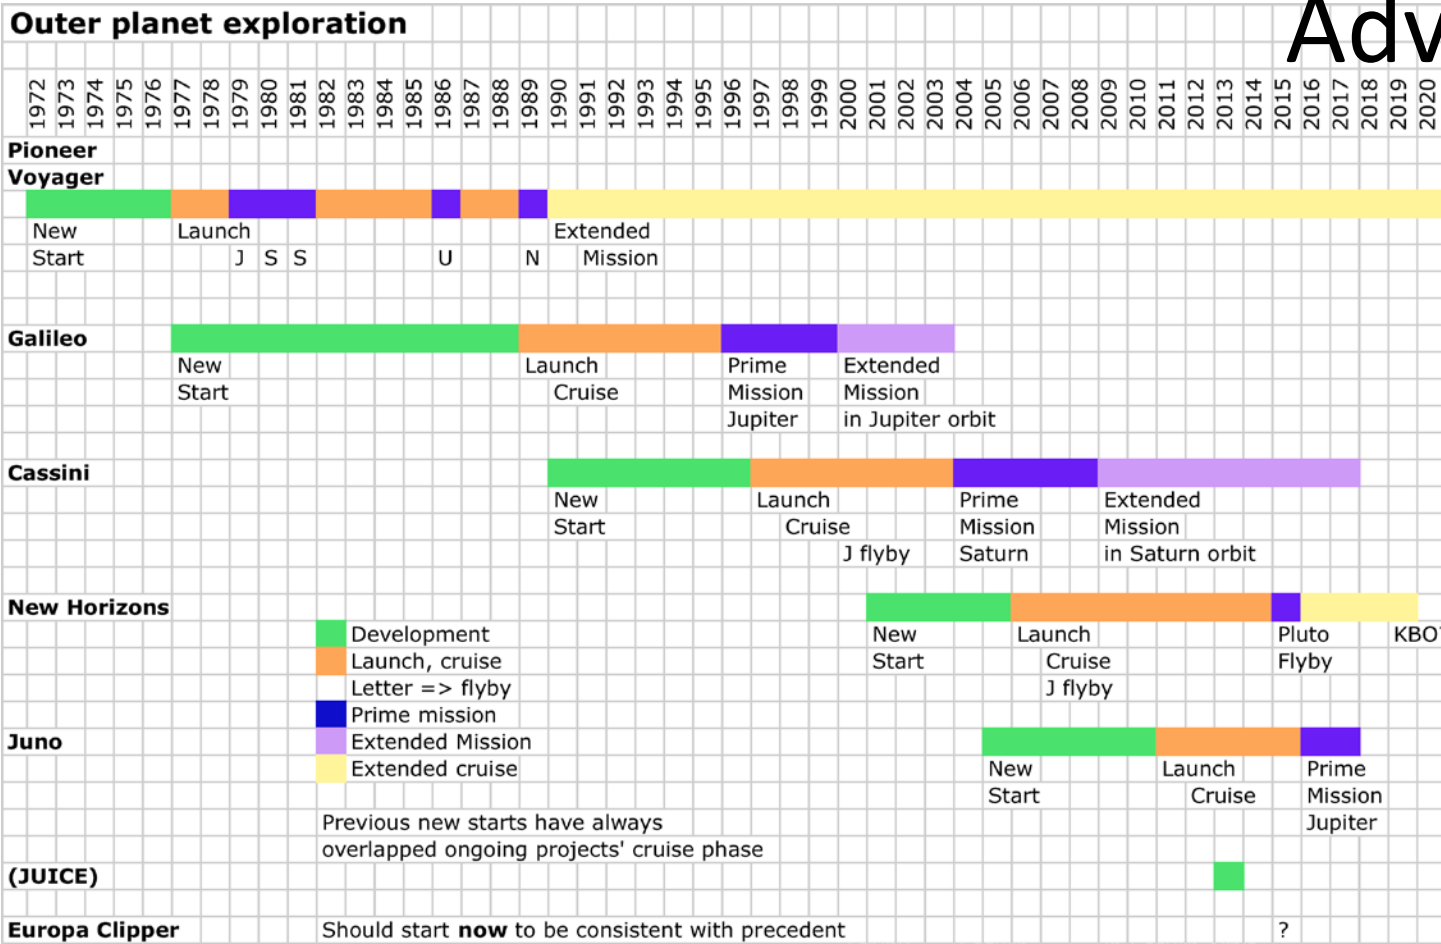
Outer planet exploration

Adv

1972 1973 1974 1975 1976 1977 1978 1979 1980 1981 1982 1983 1984 1985 1986 1987 1988 1989 1990 1991 1992 1993 1994 1995 1996 1997 1998 1999 2000 2001 2002 2003 2004 2005 2006 2007 2008 2009 2010 2011 2012 2013 2014 2015 2016 2017 2018 2019 2020

Pioneer

Voyager

New Start

Launch

J S S

U

N

Extended Mission

Galileo

New Start

Launch Cruise

Prime Mission Jupiter

Extended Mission in Jupiter orbit

Cassini

New Start

Launch Cruise J flyby

Prime Mission Saturn

Extended Mission in Saturn orbit

New Horizons

Development
Launch, cruise
Letter => flyby
Prime mission
Extended Mission
Extended cruise

New Start

Launch Cruise J flyby

Pluto Flyby

KBO

Juno

New Start

Launch Cruise

Prime Mission Jupiter

Previous new starts have always overlapped ongoing projects' cruise phase

(JUICE)

Europa Clipper

Should start **now** to be consistent with precedent

?